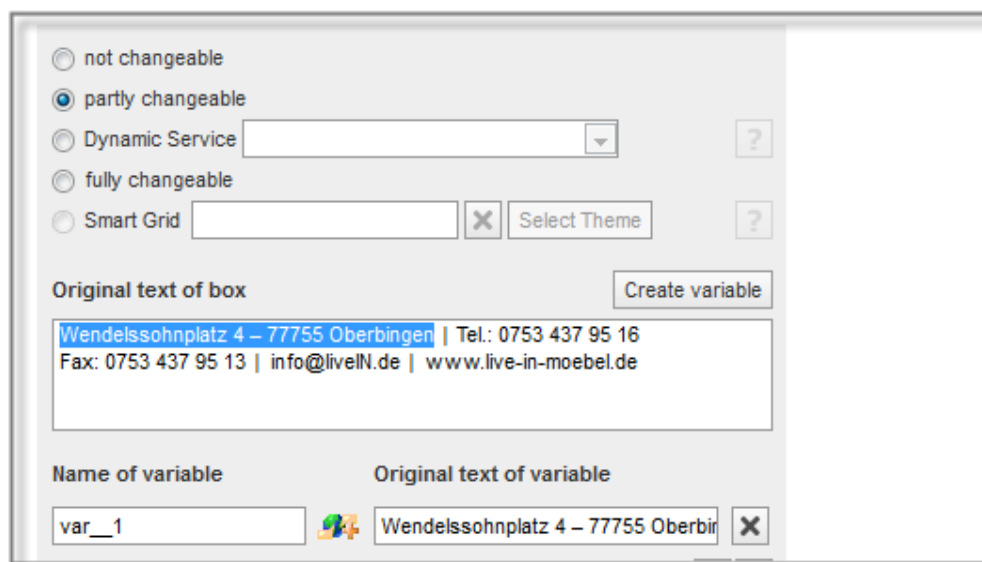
not changeable

partly changeable

Dynamic Service

?

fully changeable

Smart Grid

Select Theme

?

Original text of box

Create variable

Wendelssohnplatz 4 – 77755 Oberbingen | Tel.: 0753 437 95 16
Fax: 0753 437 95 13 | info@liveIN.de | www.live-in-moebel.de

Name of variable

Original text of variable

var__1

Wendelssohnplatz 4 – 77755 Oberbir